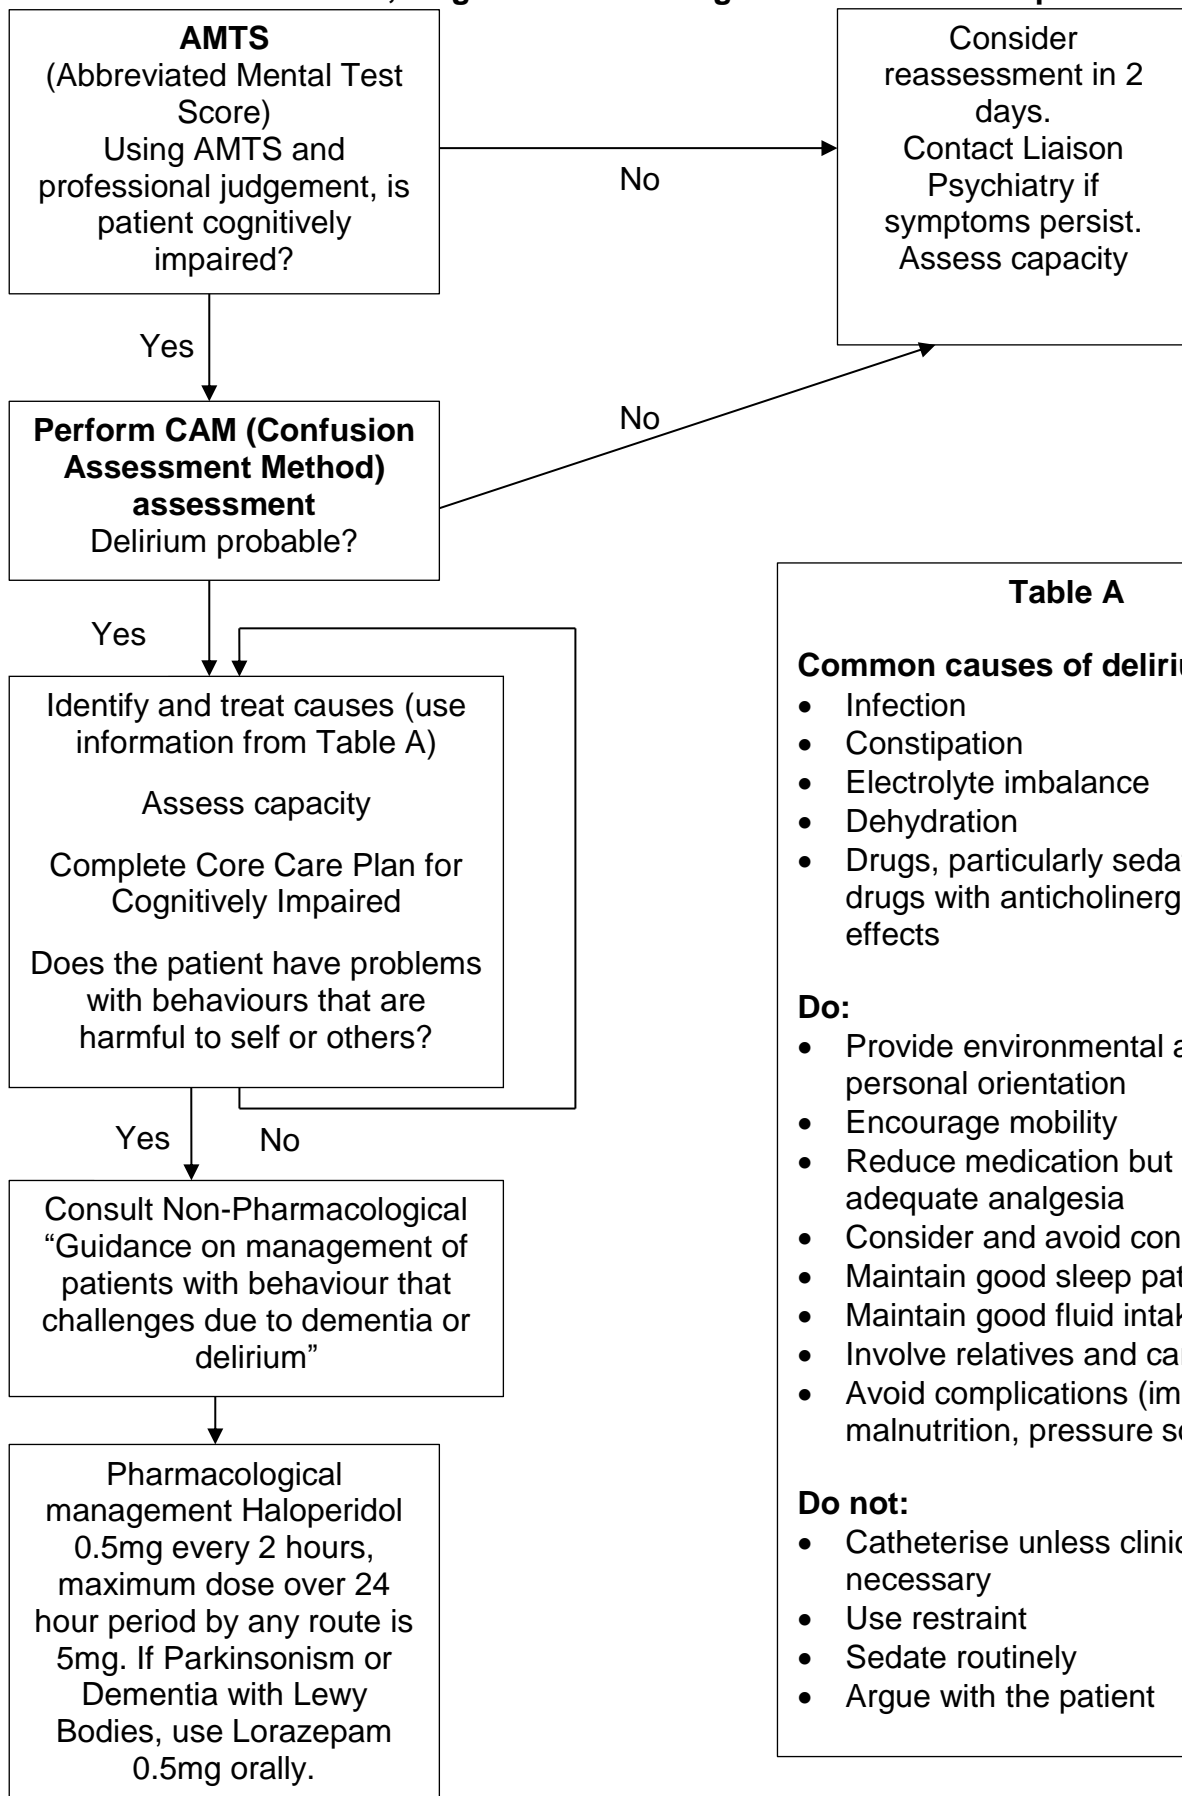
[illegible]

AMTS
(Abbreviated Mental Test Score)
Using AMTS and professional judgement, is patient cognitively impaired?

No

Consider reassessment in 2 days.
Contact Liaison Psychiatry if symptoms persist.
Assess capacity

Yes

No

Perform CAM (Confusion Assessment Method) assessment
Delirium probable?

Yes

Identify and treat causes (use information from Table A)

Assess capacity

Complete Core Care Plan for Cognitively Impaired

Does the patient have problems with behaviours that are harmful to self or others?

Yes

No

Consult Non-Pharmacological "Guidance on management of patients with behaviour that challenges due to dementia or delirium"

Pharmacological management Haloperidol 0.5mg every 2 hours, maximum dose over 24 hour period by any route is 5mg. If Parkinsonism or Dementia with Lewy Bodies, use Lorazepam 0.5mg orally.

Table A

Common causes of deliri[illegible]
- Infection
- Constipation
- Electrolyte imbalance
- Dehydration
- Drugs, particularly seda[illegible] drugs with anticholinerg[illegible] effects

Do:
- Provide environmental a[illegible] personal orientation
- Encourage mobility
- Reduce medication but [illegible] adequate analgesia
- Consider and avoid con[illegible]
- Maintain good sleep pat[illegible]
- Maintain good fluid intak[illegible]
- Involve relatives and ca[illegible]
- Avoid complications (im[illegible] malnutrition, pressure so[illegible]

Do not:
- Catheterise unless clinic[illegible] necessary
- Use restraint
- Sedate routinely
- Argue with the patient